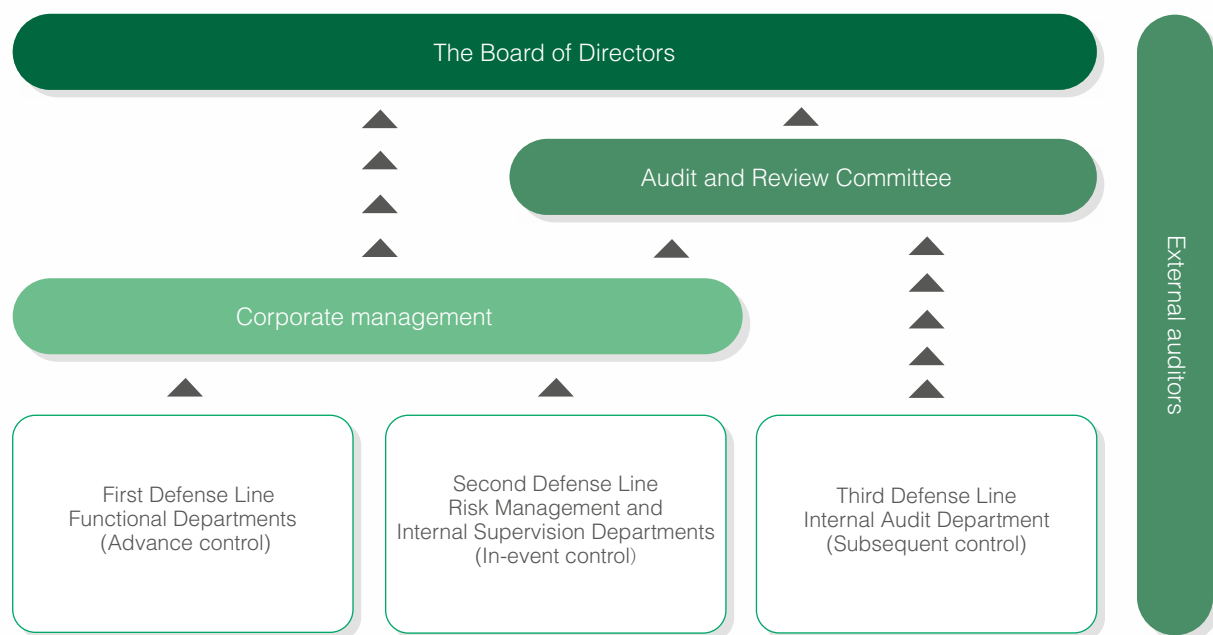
The Board of Directors

Audit and Review Committee

Corporate management

External auditors

First Defense Line
Functional Departments
(Advance control)

Second Defense Line
Risk Management and
Internal Supervision Departments
(In-event control)

Third Defense Line
Internal Audit Department
(Subsequent control)